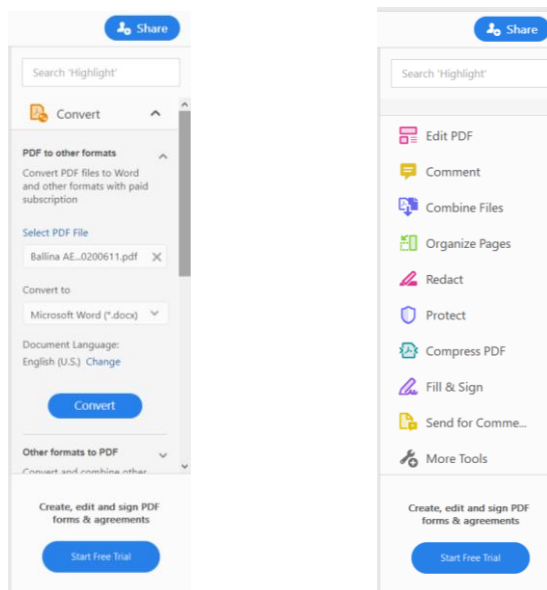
Share

Search 'Highlight'

Convert

PDF to other formats

Convert PDF files to Word and other formats with paid subscription

Select PDF File

Ballina AE...0200611.pdf

Convert to

Microsoft Word (*.docx)

Document Language:
English (U.S.) Change

Convert

Other formats to PDF

Convert and combine other

Create, edit and sign PDF forms & agreements

Start Free Trial

Share

Search 'Highlight'

Edit PDF

Comment

Combine Files

Organize Pages

Redact

Protect

Compress PDF

Fill & Sign

Send for Comme...

More Tools

Create, edit and sign PDF forms & agreements

Start Free Trial